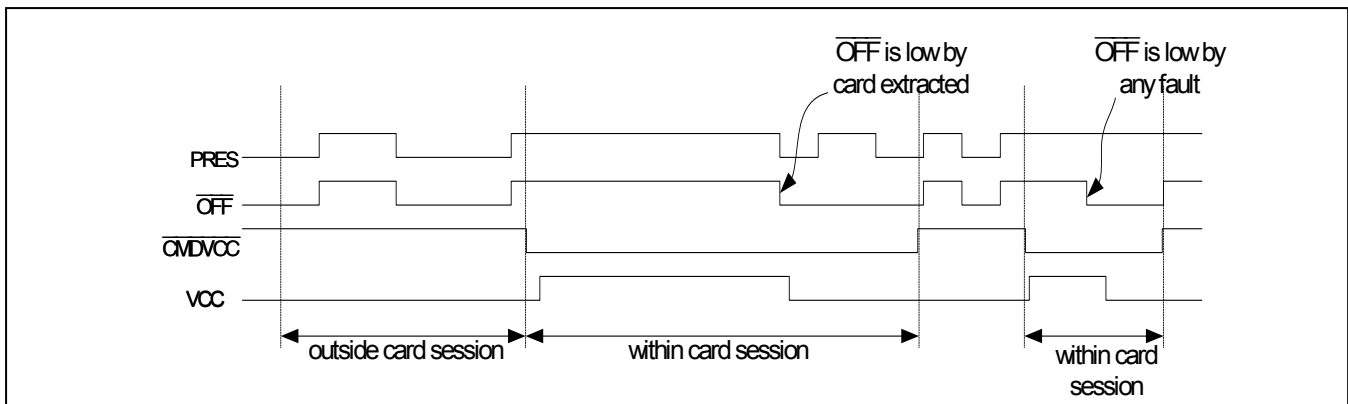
$\overline{\text{OFF}}$ is low by card extracted

$\overline{\text{OFF}}$ is low by any fault

PRES

$\overline{\text{OFF}}$

$\overline{\text{CMDVCC}}$

VCC

outside card session

within card session

within card session